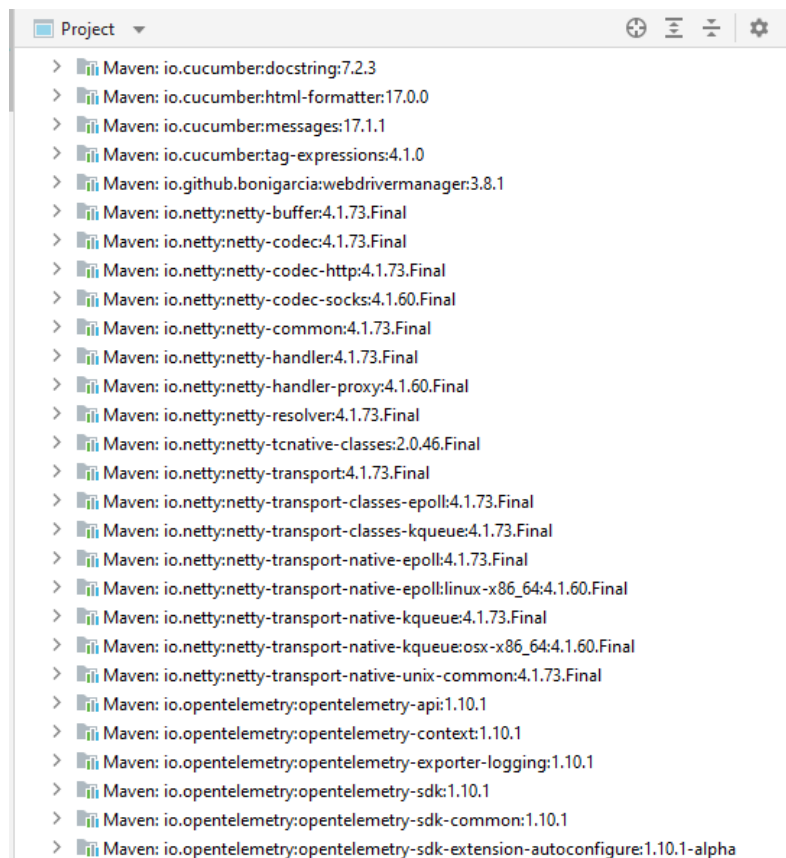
Project

Maven: io.cucumber:docstring:7.2.3
Maven: io.cucumber:html-formatter:17.0.0
Maven: io.cucumber:messages:17.1.1
Maven: io.cucumber:tag-expressions:4.1.0
Maven: io.github.bonigarcia:webdrivermanager:3.8.1
Maven: io.netty:netty-buffer:4.1.73.Final
Maven: io.netty:netty-codec:4.1.73.Final
Maven: io.netty:netty-codec-http:4.1.73.Final
Maven: io.netty:netty-codec-socks:4.1.60.Final
Maven: io.netty:netty-common:4.1.73.Final
Maven: io.netty:netty-handler:4.1.73.Final
Maven: io.netty:netty-handler-proxy:4.1.60.Final
Maven: io.netty:netty-resolver:4.1.73.Final
Maven: io.netty:netty-tcnative-classes:2.0.46.Final
Maven: io.netty:netty-transport:4.1.73.Final
Maven: io.netty:netty-transport-classes-epoll:4.1.73.Final
Maven: io.netty:netty-transport-classes-kqueue:4.1.73.Final
Maven: io.netty:netty-transport-native-epoll:4.1.73.Final
Maven: io.netty:netty-transport-native-epoll:linux-x86_64:4.1.60.Final
Maven: io.netty:netty-transport-native-kqueue:4.1.73.Final
Maven: io.netty:netty-transport-native-kqueue:osx-x86_64:4.1.60.Final
Maven: io.netty:netty-transport-native-unix-common:4.1.73.Final
Maven: io.opentelemetry:opentelemetry-api:1.10.1
Maven: io.opentelemetry:opentelemetry-context:1.10.1
Maven: io.opentelemetry:opentelemetry-exporter-logging:1.10.1
Maven: io.opentelemetry:opentelemetry-sdk:1.10.1
Maven: io.opentelemetry:opentelemetry-sdk-common:1.10.1
Maven: io.opentelemetry:opentelemetry-sdk-extension-autoconfigure:1.10.1-alpha